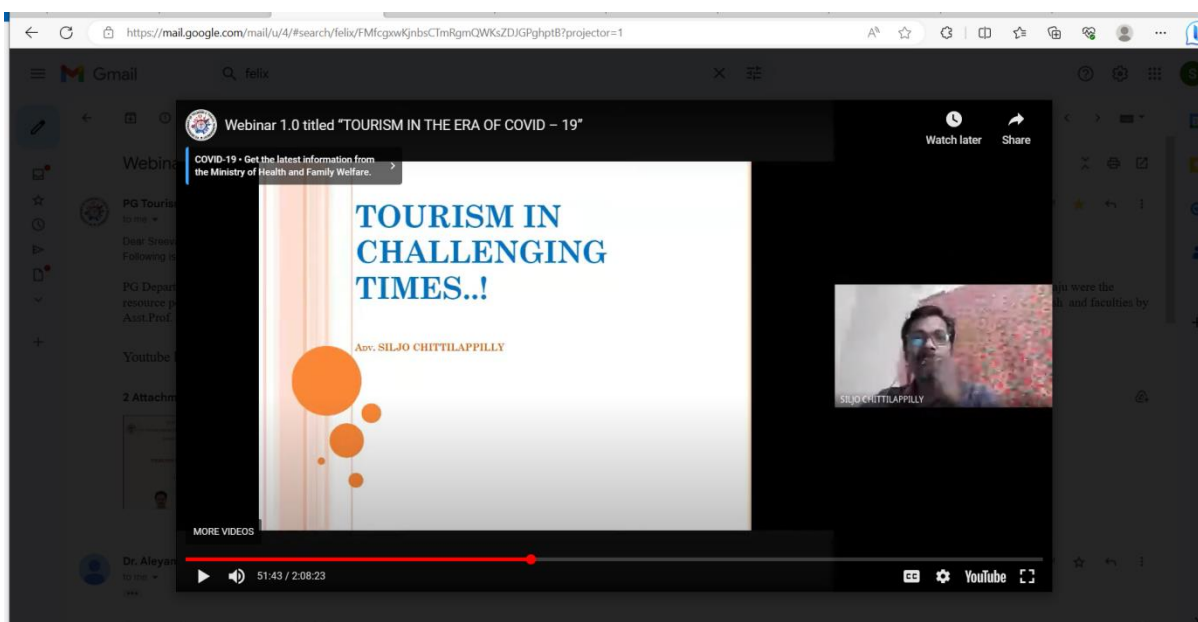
https://mail.google.com/mail/u/4/#search/felix/FMfcgxwKjnbsCTmRgmQWKsZDJGPghptB?projector=1

Gmail

felix

Webina

PG Touris

to me

Dear Sreev

Following i

PG Depart

resource p

Asst.Prof.

ju were the

ls and faculties by

Youtube

2 Attachm

Dr. Aleyan

to me

Webinar 1.0 titled "TOURISM IN THE ERA OF COVID – 19"

Watch later

Share

COVID-19 • Get the latest information from the Ministry of Health and Family Welfare.

TOURISM IN CHALLENGING TIMES..!

Adv. SILJO CHITTILAPPILLY

SILJO CHITTILAPPILLY

MORE VIDEOS

51:43 / 2:08:23

YouTube